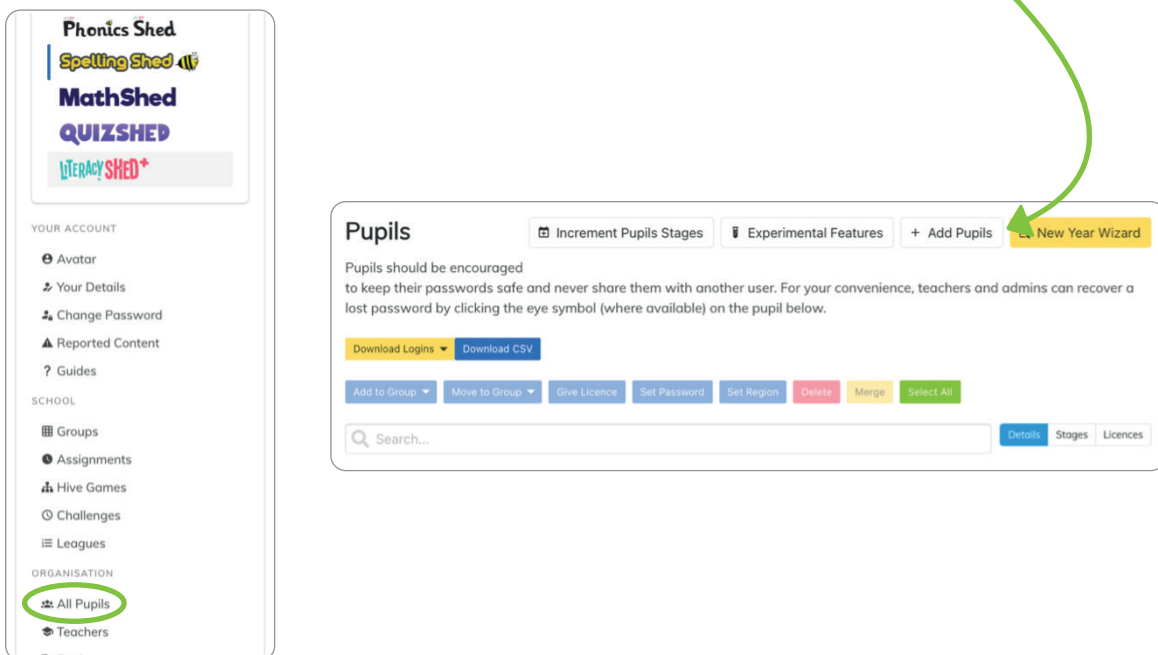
Phonics Shed
Spelling Shed
MathShed
QUIZSHED
LITERACY SHED+

YOUR ACCOUNT
Avatar
Your Details
Change Password
Reported Content
? Guides

SCHOOL
Groups
Assignments
Hive Games
Challenges
Leagues

ORGANISATION
All Pupils
Teachers

Pupils

Increment Pupils Stages
Experimental Features
+ Add Pupils
New Year Wizard

Pupils should be encouraged
to keep their passwords safe and never share them with another user. For your convenience, teachers and admins can recover a lost password by clicking the eye symbol (where available) on the pupil below.

Download Logins
Download CSV

Add to Group
Move to Group
Give Licence
Set Password
Set Region
Delete
Merge
Select All

Search...

Details
Stages
Licences